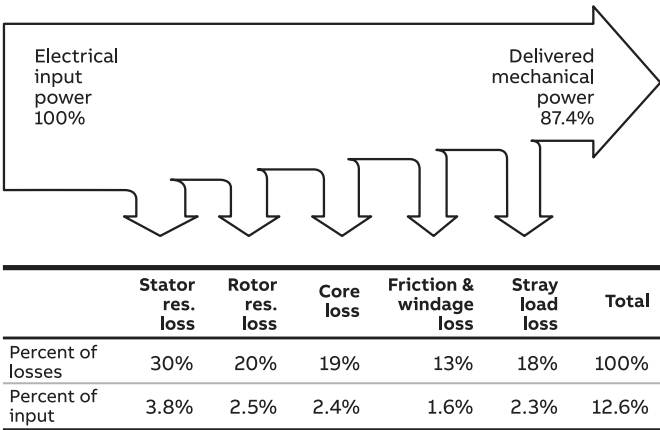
Electrical input power 100%

Delivered mechanical power 87.4%

| | Stator res. loss | Rotor res. loss | Core loss | Friction & windage loss | Stray load loss | Total |
|---|---|---|---|---|---|---|
| Percent of losses | 30% | 20% | 19% | 13% | 18% | 100% |
| Percent of input | 3.8% | 2.5% | 2.4% | 1.6% | 2.3% | 12.6% |